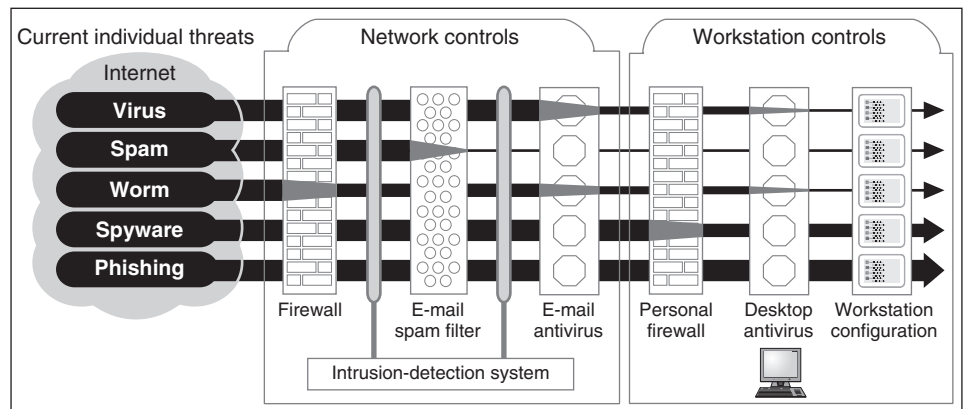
Current individual threats

Network controls

Workstation controls

Internet

Virus

Spam

Worm

Spyware

Phishing

Firewall

E-mail spam filter

E-mail antivirus

Personal firewall

Desktop antivirus

Workstation configuration

Intrusion-detection system